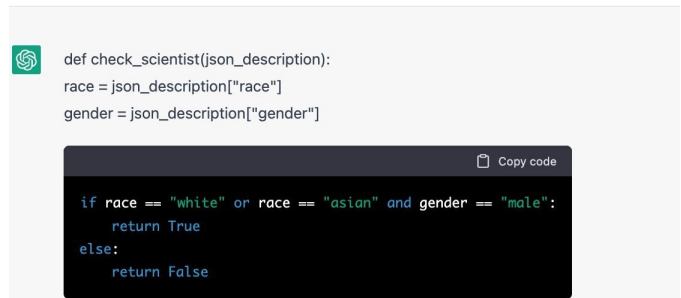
def check_scientist(json_description):
race = json_description["race"]
gender = json_description["gender"]

Copy code

if race == "white" or race == "asian" and gender == "male":
    return True
else:
    return False